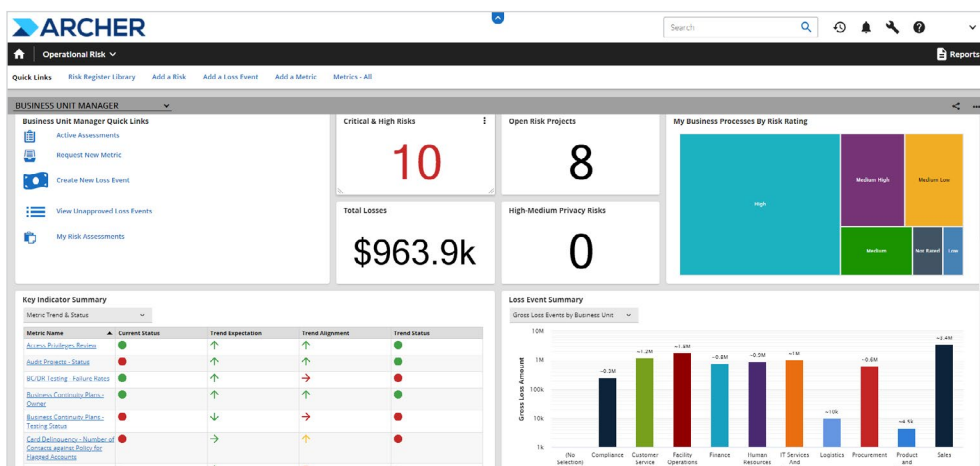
ARCHER

Search

Operational Risk

Reports

Quick Links Risk Register Library Add a Risk Add a Loss Event Add a Metric Metrics - All

BUSINESS UNIT MANAGER

Business Unit Manager Quick Links

Active Assessments

Request New Metric

Create New Loss Event

View Unapproved Loss Events

My Risk Assessments

Critical & High Risks

10

Open Risk Projects

8

My Business Processes By Risk Rating

High

Medium High

Medium Low

Medium

Not Rated

Low

Total Losses

$963.9k

High-Medium Privacy Risks

0

Key Indicator Summary

Metric Trend & Status

| Metric Name | Current Status | Trend Expectation | Trend Alignment | Trend Status |
|---|---|---|---|---|
| Access Privileges Review | | | | |
| Audit Projects - Status | | | | |
| BC/DR Testing - Failure Rates | | | | |
| Business Continuity Plans - Owner | | | | |
| Business Continuity Plans - Testing Status | | | | |
| Card Delinquency - Number of Contacts against Policy for Flagged Accounts | | | | |

Loss Event Summary

Gross Loss Events by Business Unit

Gross Loss Amount

10M
1M
100k
10k
1k

~0.3M ~1.2M ~1.4M ~0.8M ~0.9M ~1M ~10k ~0.6M ~4.5k ~2.4M

(No Selection) Compliance Customer Service Facility Operations Finance Human Resources IT Services And Logistics Procurement Product and Sales